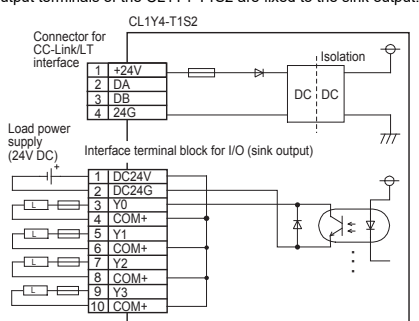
output terminals of the CL1Y4-T1S2 are fixed to the sink output

CL1Y4-T1S2

Connector for CC-Link/LT interface

Isolation

| 1 | +24V |
|---|---|
| 2 | DA |
| 3 | DB |
| 4 | 24G |

DC DC

Load power supply (24V DC)

+

Interface terminal block for I/O (sink output)

| 1 | DC24V |
|---|---|
| 2 | DC24G |
| 3 | Y0 |
| 4 | COM+ |
| 5 | Y1 |
| 6 | COM+ |
| 7 | Y2 |
| 8 | COM+ |
| 9 | Y3 |
| 10 | COM+ |

L

L

L

L